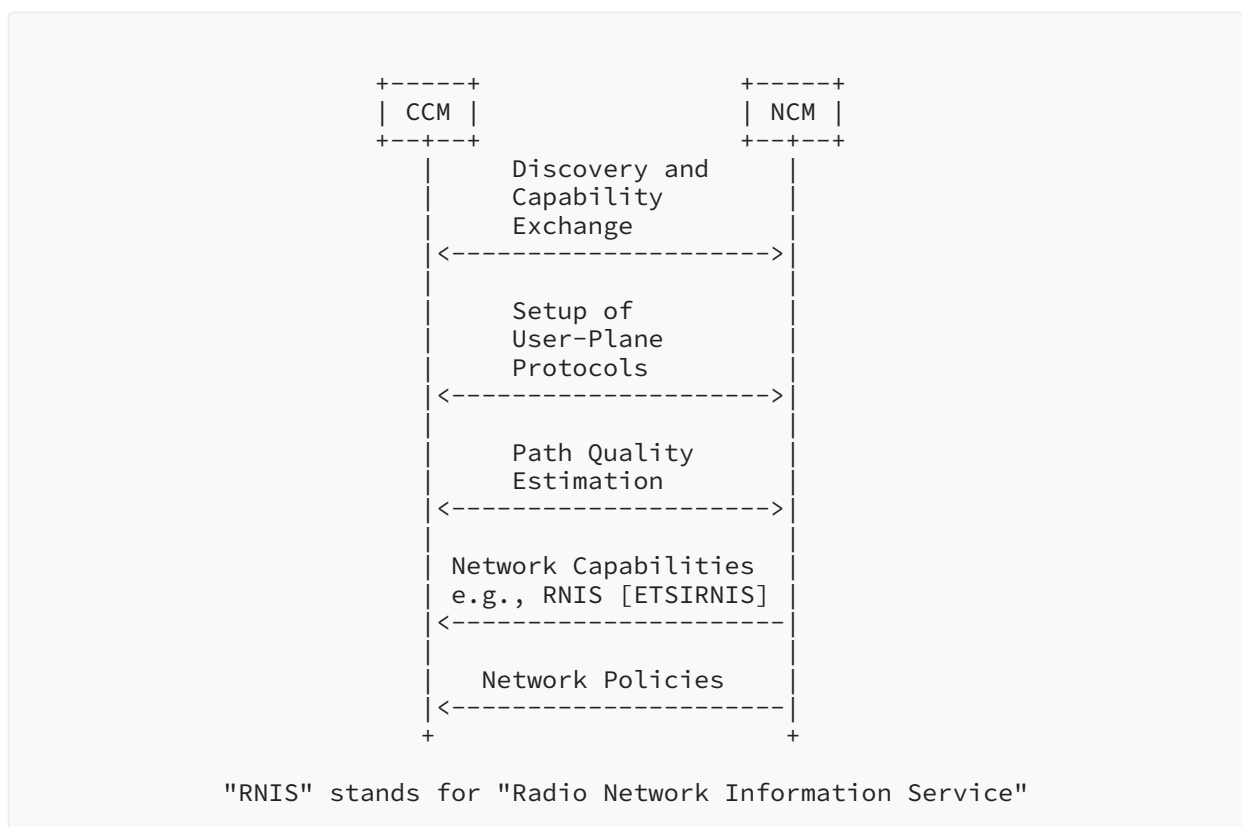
CCM

NCM

Discovery and Capability Exchange

Setup of User-Plane Protocols

Path Quality Estimation

Network Capabilities e.g., RNIS [ETSIRNIS]

Network Policies

"RNIS" stands for "Radio Network Information Service"